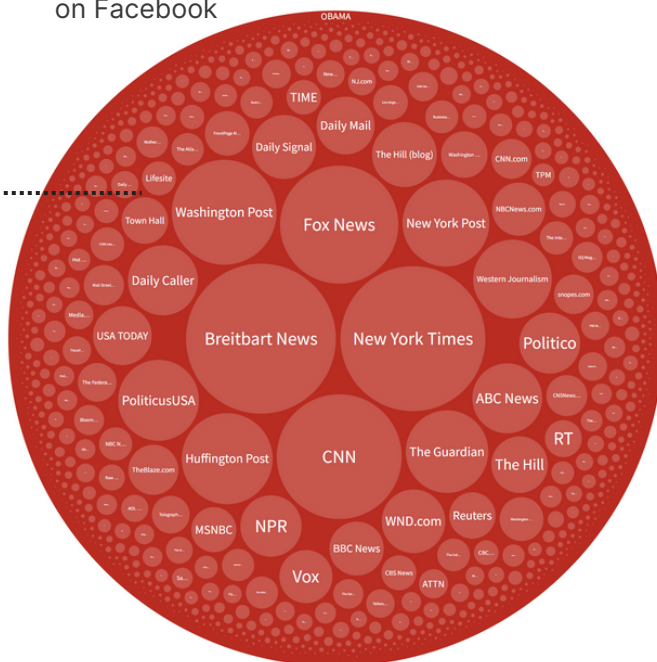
on Facebook

OBAMA

Breitbart News
New York Times
CNN
Fox News
Washington Post
New York Post
Daily Caller
Huffington Post
The Guardian
Politico
ABC News
PoliticusUSA
The Hill
RT
NPR
Vox
WND.com
MSNBC
BBC News
Reuters
USA TODAY
Town Hall
Lifesite
Daily Signal
Daily Mail
TIME
The Hill (blog)
Western Journalism
NBCNews.com
CNN.com
TPM
snopes.com
TheBlaze.com
ATTN
CBS News
N.J.com